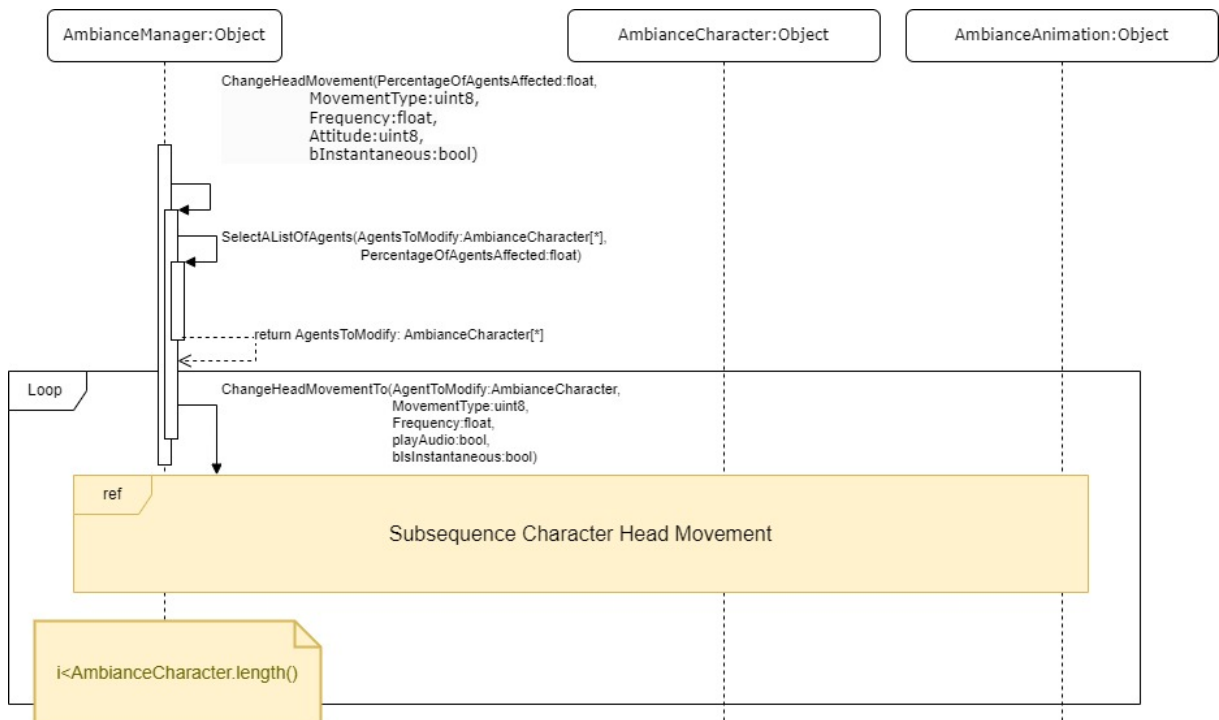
AmbianceManager:Object

AmbianceCharacter:Object

AmbianceAnimation:Object

ChangeHeadMovement(PercentageOfAgentsAffected:float,
MovementType:uint8,
Frequency:float,
Attitude:uint8,
bInstantaneous:bool)

SelectAListOfAgents(AgentsToModify:AmbianceCharacter[*],
PercentageOfAgentsAffected:float)

return AgentsToModify: AmbianceCharacter[*]

Loop

ChangeHeadMovementTo(AgentToModify:AmbianceCharacter,
MovementType:uint8,
Frequency:float,
playAudio:bool,
bIsInstantaneous:bool)

ref

Subsequence Character Head Movement

i<AmbianceCharacter.length()